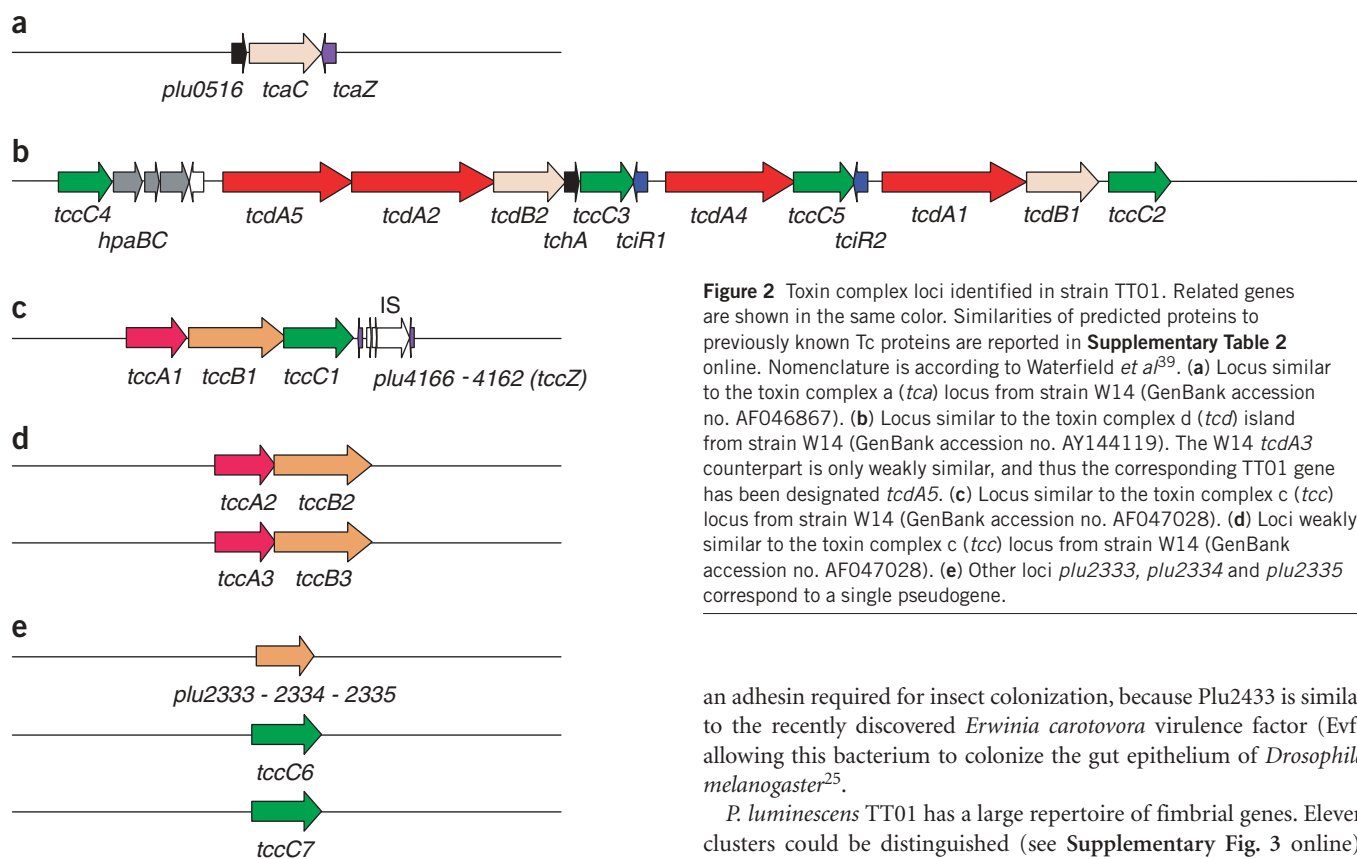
a

plu0516 tcaC tcaZ

b

tccC4 hpaBC tcdA5 tcdA2 tcdB2 tchA tccC3 tciR1 tcdA4 tccC5 tciR2 tcdA1 tcdB1 tccC2

c

IS

tccA1 tccB1 tccC1 plu4166 - 4162 (tccZ)

d

tccA2 tccB2

tccA3 tccB3

e

plu2333 - 2334 - 2335

tccC6

tccC7

**Figure 2** Toxin complex loci identified in strain TT01. Related genes are shown in the same color. Similarities of predicted proteins to previously known Tc proteins are reported in **Supplementary Table 2** online. Nomenclature is according to Waterfield *et al*$^{39}$. (**a**) Locus similar to the toxin complex a (*tca*) locus from strain W14 (GenBank accession no. AF046867). (**b**) Locus similar to the toxin complex d (*tcd*) island from strain W14 (GenBank accession no. AY144119). The W14 *tcdA3* counterpart is only weakly similar, and thus the corresponding TT01 gene has been designated *tcdA5*. (**c**) Locus similar to the toxin complex c (*tcc*) locus from strain W14 (GenBank accession no. AF047028). (**d**) Loci weakly similar to the toxin complex c (*tcc*) locus from strain W14 (GenBank accession no. AF047028). (**e**) Other loci *plu2333, plu2334* and *plu2335* correspond to a single pseudogene.

an adhesin required for insect colonization, because Plu2433 is simila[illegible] to the recently discovered *Erwinia carotovora* virulence factor (Evf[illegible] allowing this bacterium to colonize the gut epithelium of *Drosophil*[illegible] *melanogaster*$^{25}$.

*P. luminescens* TT01 has a large repertoire of fimbrial genes. Eleve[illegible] clusters could be distinguished (see **Supplementary Fig. 3** online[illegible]